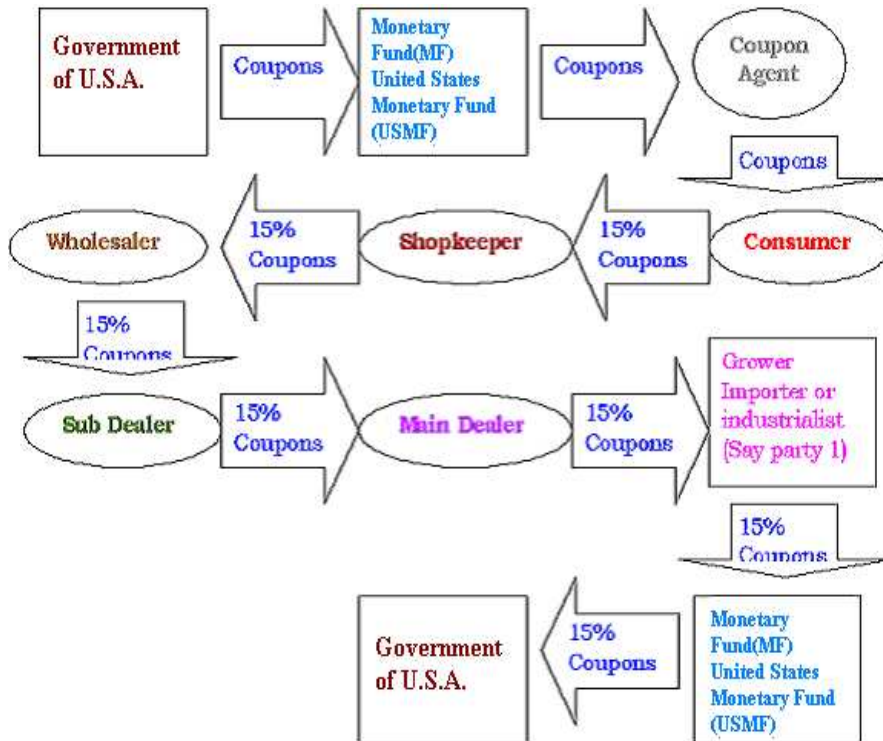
Government of U.S.A.

Coupons

Monetary Fund(MF) United States Monetary Fund (USMF)

Coupons

Coupon Agent

Coupons

Consumer

15% Coupons

Shopkeeper

15% Coupons

Wholesaler

15% Coupons

Sub Dealer

15% Coupons

Main Dealer

15% Coupons

Grower Importer or industrialist (Say party 1)

15% Coupons

Monetary Fund(MF) United States Monetary Fund (USMF)

15% Coupons

Government of U.S.A.